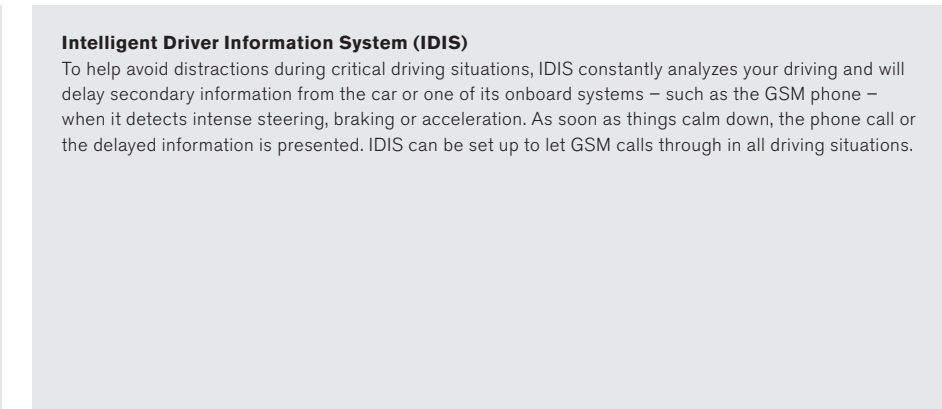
**Intelligent Driver Information System (IDIS)**
To help avoid distractions during critical driving situations, IDIS constantly analyzes your driving and will delay secondary information from the car or one of its onboard systems – such as the GSM phone – when it detects intense steering, braking or acceleration. As soon as things calm down, the phone call or the delayed information is presented. IDIS can be set up to let GSM calls through in all driving situations.